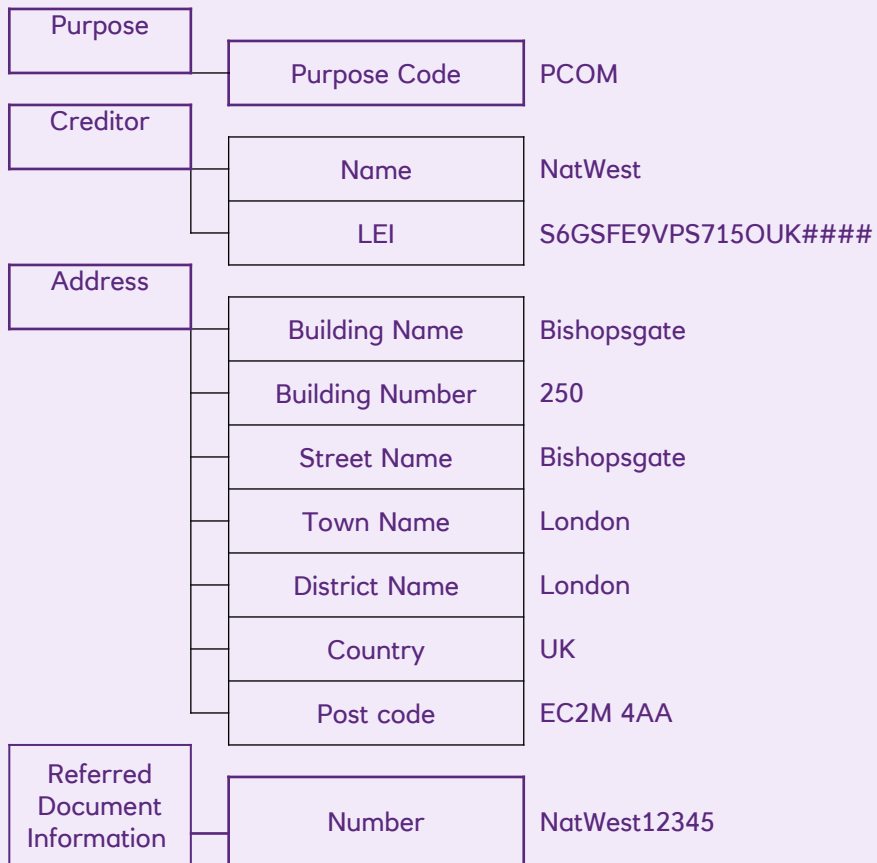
Purpose

Purpose Code PCOM

Creditor

Name NatWest

LEI S6GSFE9VPS715OUK####

Address

Building Name Bishopsgate

Building Number 250

Street Name Bishopsgate

Town Name London

District Name London

Country UK

Post code EC2M 4AA

Referred Document Information

Number NatWest12345